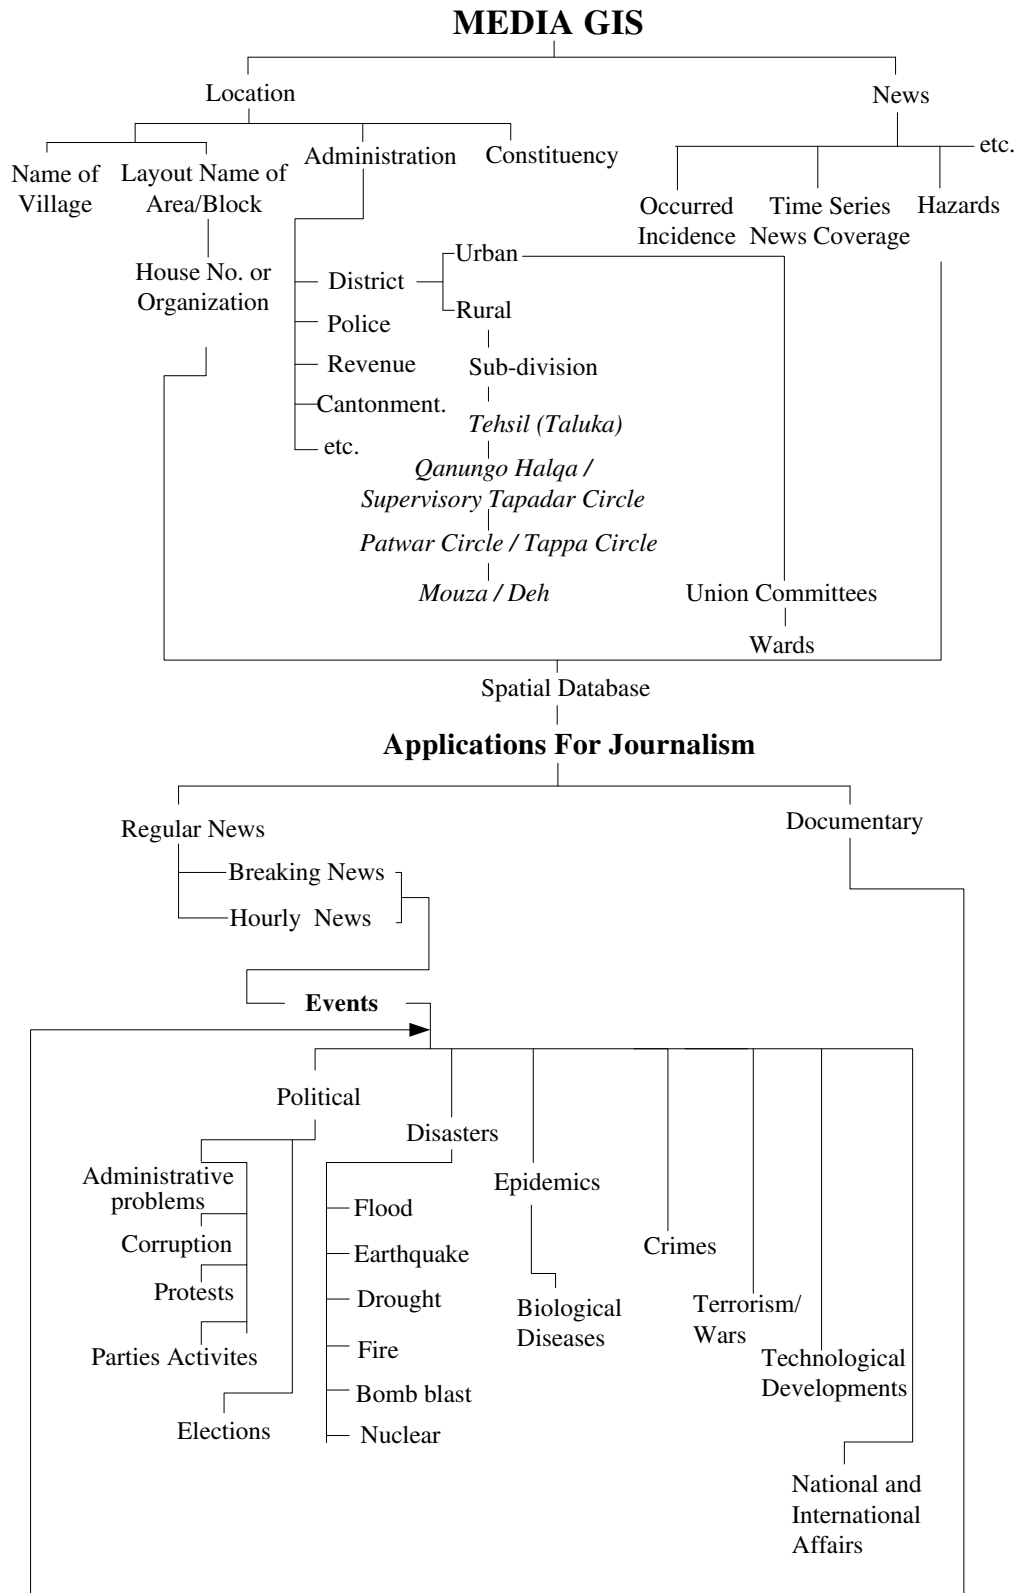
MEDIA GIS

Location

News

etc.

Name of Village

Layout Name of Area/Block

Administration

Constituency

Occurred Incidence

Time Series News Coverage

Hazards

House No. or Organization

District

Urban

Rural

Police

Revenue

Cantonment.

etc.

Sub-division

Tehsil (Taluka)

Qanungo Halqa / Supervisory Tapadar Circle

Patwar Circle / Tappa Circle

Mouza / Deh

Union Committees

Wards

Spatial Database

Applications For Journalism

Regular News

Documentary

Breaking News

Hourly News

Events

Political

Disasters

Epidemics

Crimes

Terrorism/ Wars

Technological Developments

National and International Affairs

Administrative problems

Corruption

Protests

Parties Activites

Elections

Flood

Earthquake

Drought

Fire

Bomb blast

Nuclear

Biological Diseases